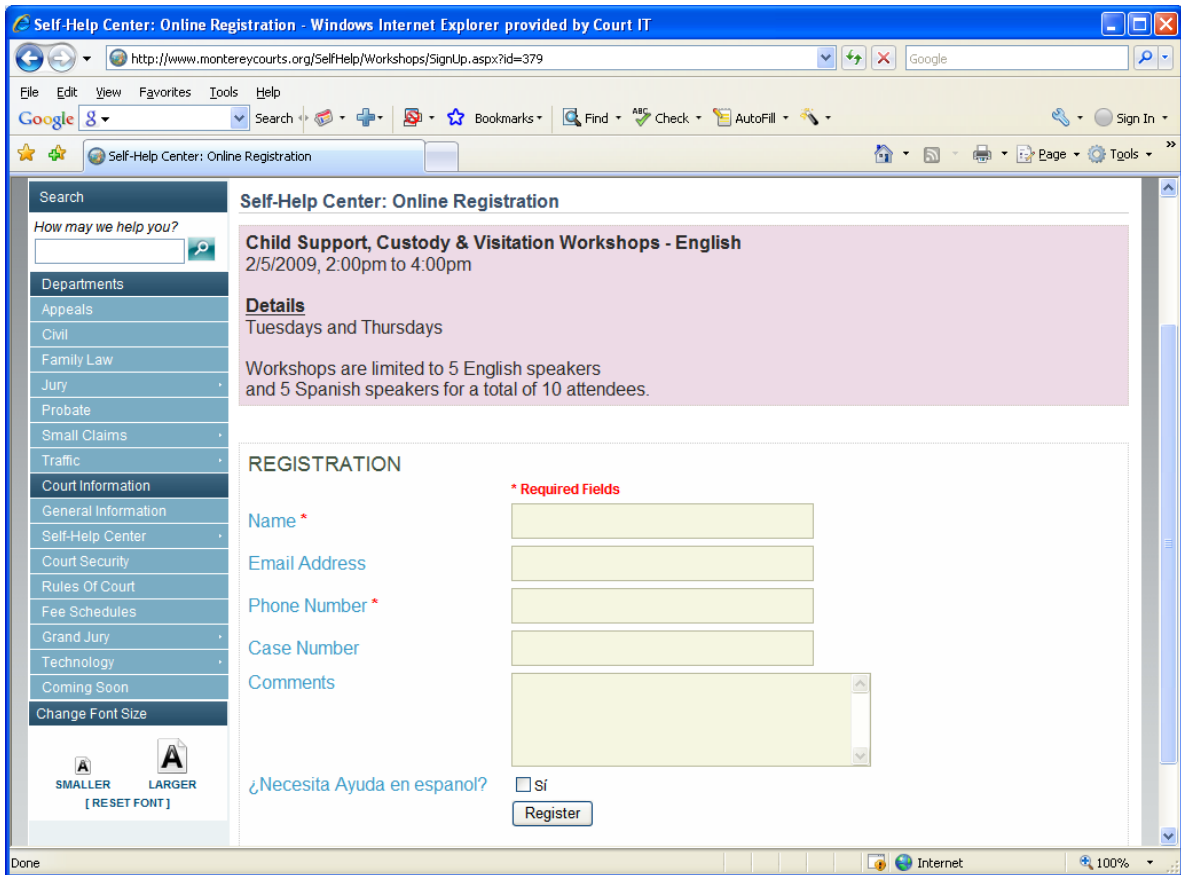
Self-Help Center: Online Registration - Windows Internet Explorer provided by Court IT

http://www.montereycourts.org/SelfHelp/Workshops/SignUp.aspx?id=379

Google

File Edit View Favorites Tools Help

Google Search Bookmarks Find Check AutoFill Sign In

Self-Help Center: Online Registration

Page Tools

Search
How may we help you?

Departments
Appeals
Civil
Family Law
Jury
Probate
Small Claims
Traffic
Court Information
General Information
Self-Help Center
Court Security
Rules Of Court
Fee Schedules
Grand Jury
Technology
Coming Soon
Change Font Size

A SMALLER
A LARGER
[ RESET FONT ]

Self-Help Center: Online Registration

**Child Support, Custody & Visitation Workshops - English**
2/5/2009, 2:00pm to 4:00pm

**Details**
Tuesdays and Thursdays

Workshops are limited to 5 English speakers and 5 Spanish speakers for a total of 10 attendees.

REGISTRATION

* Required Fields

Name *

Email Address

Phone Number *

Case Number

Comments

¿Necesita Ayuda en espanol? Sí

Register

Done Internet 100%